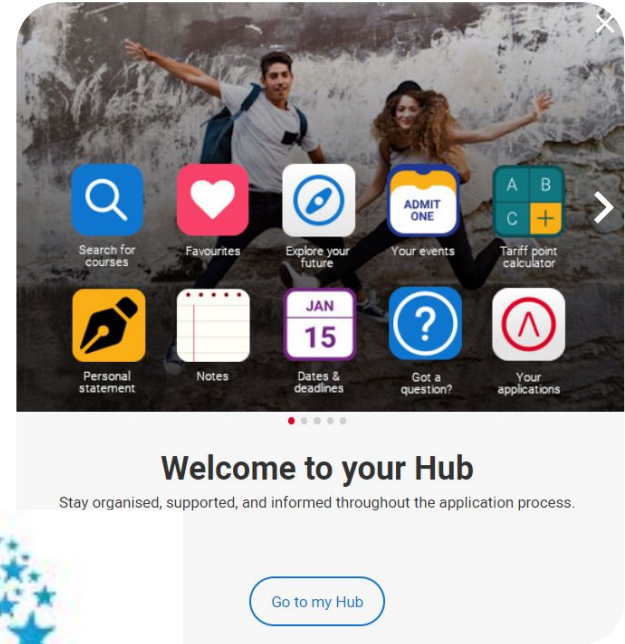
Search for courses

Favourites

Explore your future

ADMIT ONE

Your events

A B C +

Tariff point calculator

Personal statement

Notes

JAN 15

Dates & deadlines

?

Got a question?

Your applications

Welcome to your Hub

Stay organised, supported, and informed throughout the application process.

Go to my Hub